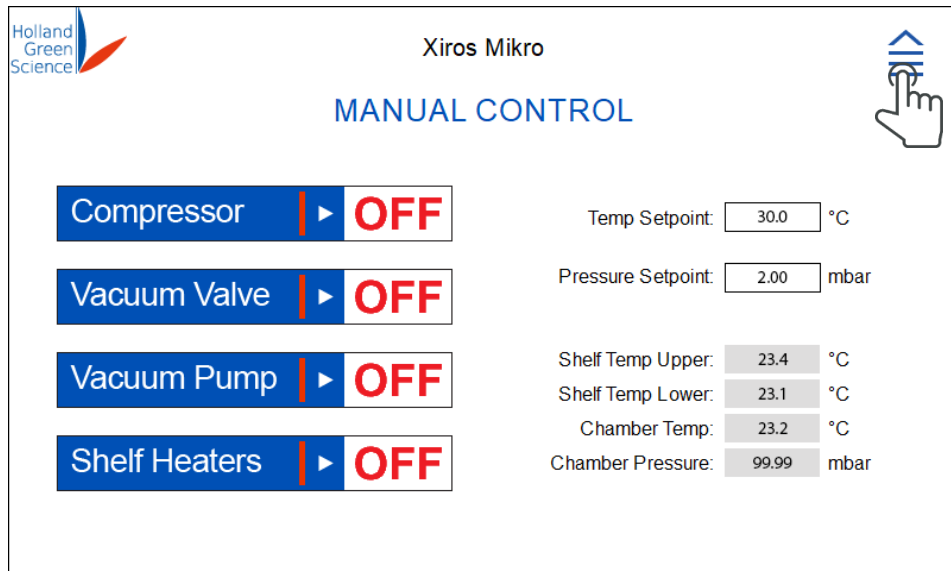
Holland Green Science

Xiros Mikro

MANUAL CONTROL

Compressor ► OFF

Vacuum Valve ► OFF

Vacuum Pump ► OFF

Shelf Heaters ► OFF

Temp Setpoint: 30.0 °C

Pressure Setpoint: 2.00 mbar

Shelf Temp Upper: 23.4 °C

Shelf Temp Lower: 23.1 °C

Chamber Temp: 23.2 °C

Chamber Pressure: 99.99 mbar